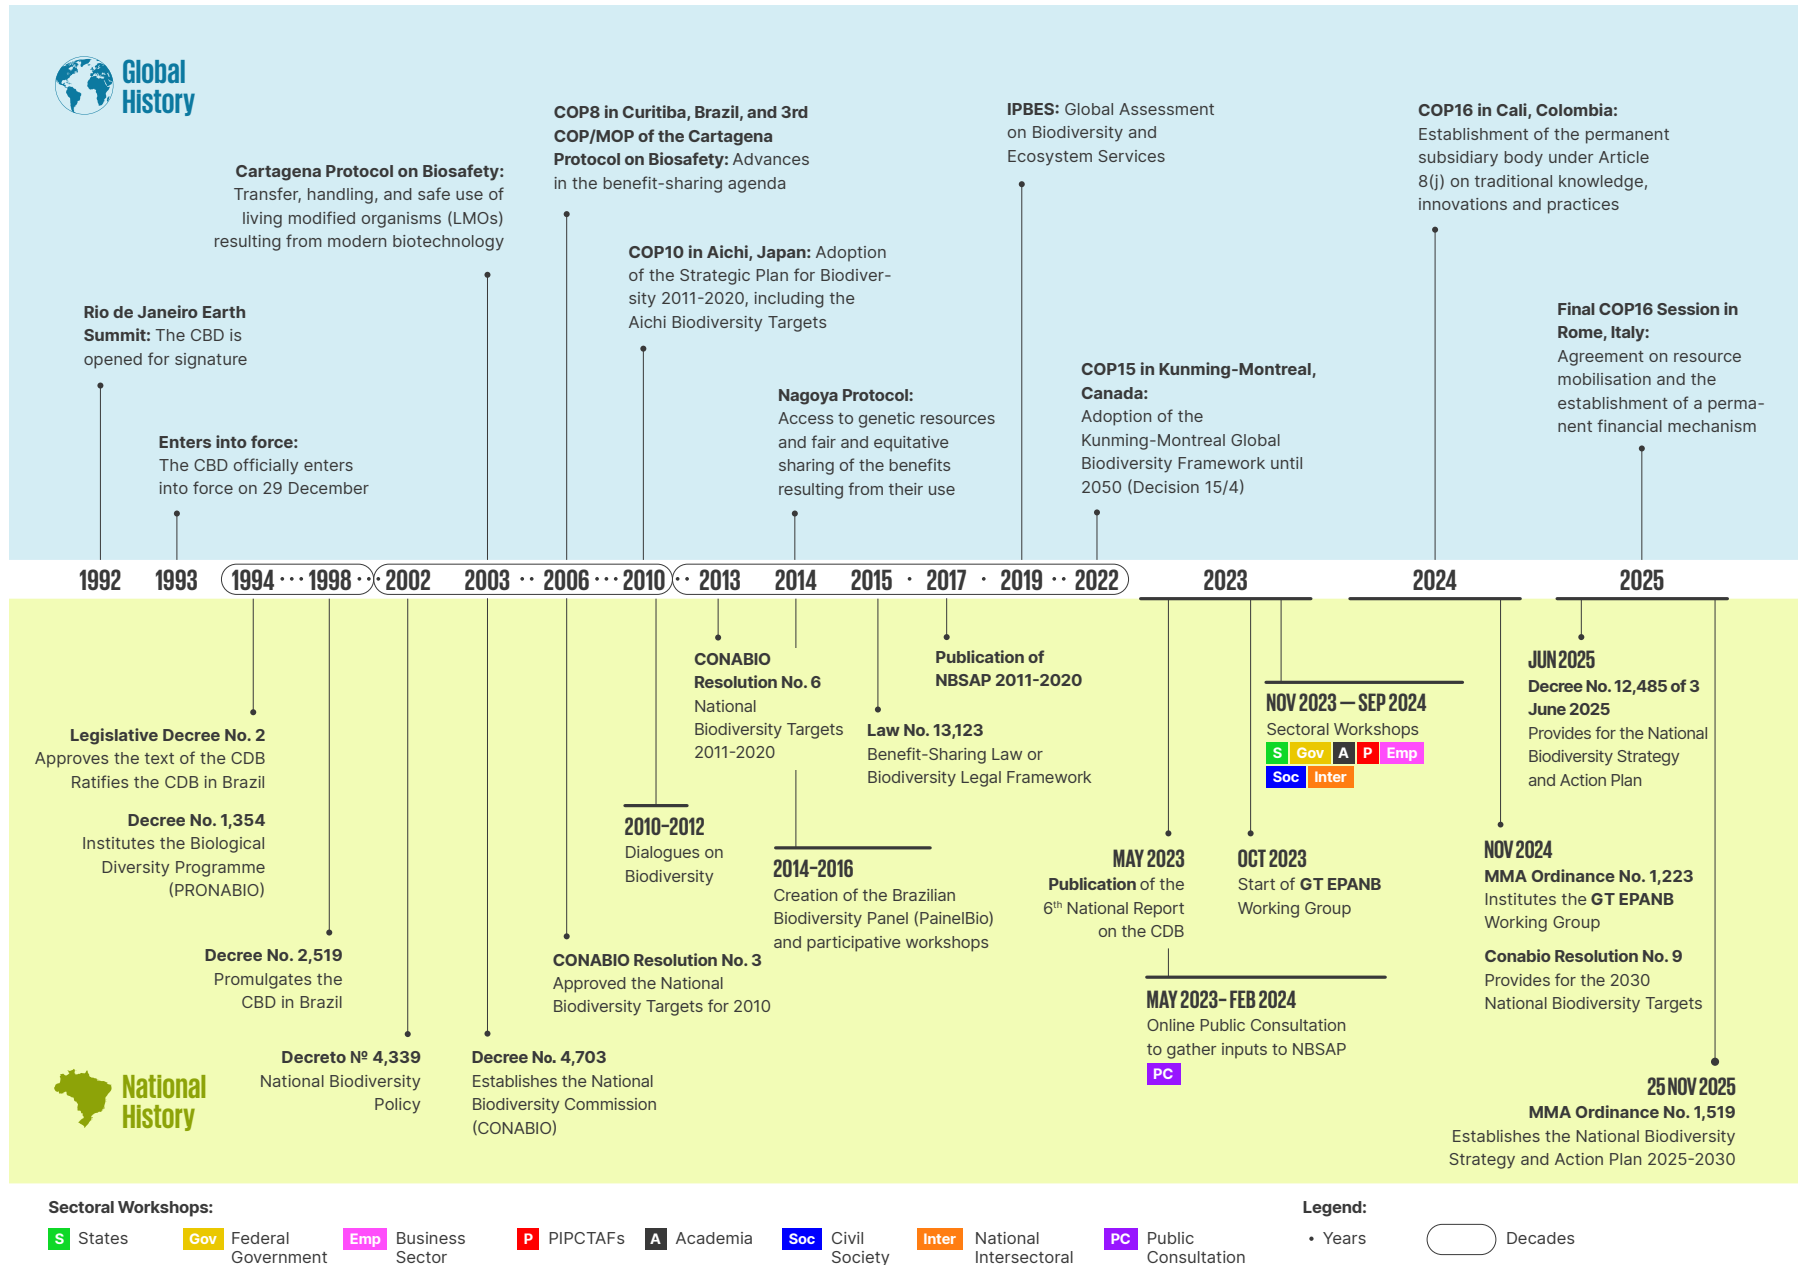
Global History

Rio de Janeiro Earth Summit: The CBD is opened for signature

Enters into force: The CBD officially enters into force on 29 December

Cartagena Protocol on Biosafety: Transfer, handling, and safe use of living modified organisms (LMOs) resulting from modern biotechnology

COP8 in Curitiba, Brazil, and 3rd COP/MOP of the Cartagena Protocol on Biosafety: Advances in the benefit-sharing agenda

COP10 in Aichi, Japan: Adoption of the Strategic Plan for Biodiversity 2011-2020, including the Aichi Biodiversity Targets

Nagoya Protocol: Access to genetic resources and fair and equitative sharing of the benefits resulting from their use

IPBES: Global Assessment on Biodiversity and Ecosystem Services

COP15 in Kunming-Montreal, Canada: Adoption of the Kunming-Montreal Global Biodiversity Framework until 2050 (Decision 15/4)

COP16 in Cali, Colombia: Establishment of the permanent subsidiary body under Article 8(j) on traditional knowledge, innovations and practices

Final COP16 Session in Rome, Italy: Agreement on resource mobilisation and the establishment of a permanent financial mechanism

1992 1993 1994 ··· 1998 ·· 2002 2003 ·· 2006 ··· 2010 ·· 2013 2014 2015 · 2017 · 2019 ·· 2022 2023 2024 2025

Legislative Decree No. 2
Approves the text of the CDB
Ratifies the CDB in Brazil

Decree No. 1,354
Institutes the Biological Diversity Programme (PRONABIO)

Decree No. 2,519
Promulgates the CBD in Brazil

Decreto Nº 4,339
National Biodiversity Policy

Decree No. 4,703
Establishes the National Biodiversity Commission (CONABIO)

CONABIO Resolution No. 3
Approved the National Biodiversity Targets for 2010

2010-2012
Dialogues on Biodiversity

CONABIO Resolution No. 6
National Biodiversity Targets 2011-2020

2014-2016
Creation of the Brazilian Biodiversity Panel (PainelBio) and participative workshops

Law No. 13,123
Benefit-Sharing Law or Biodiversity Legal Framework

Publication of NBSAP 2011-2020

NOV 2023 — SEP 2024
Sectoral Workshops
S Gov A P Emp Soc Inter

MAY 2023
Publication of the 6th National Report on the CDB

OCT 2023
Start of GT EPANB Working Group

MAY 2023 - FEB 2024
Online Public Consultation to gather inputs to NBSAP
PC

JUN 2025
Decree No. 12,485 of 3 June 2025
Provides for the National Biodiversity Strategy and Action Plan

NOV 2024
MMA Ordinance No. 1,223
Institutes the GT EPANB Working Group

Conabio Resolution No. 9
Provides for the 2030 National Biodiversity Targets

25 NOV 2025
MMA Ordinance No. 1,519
Establishes the National Biodiversity Strategy and Action Plan 2025-2030

National History

Sectoral Workshops:
S States  Gov Federal Government  Emp Business Sector  P PIPCTAFs  A Academia  Soc Civil Society  Inter National Intersectoral  PC Public Consultation

Legend:
• Years  Decades